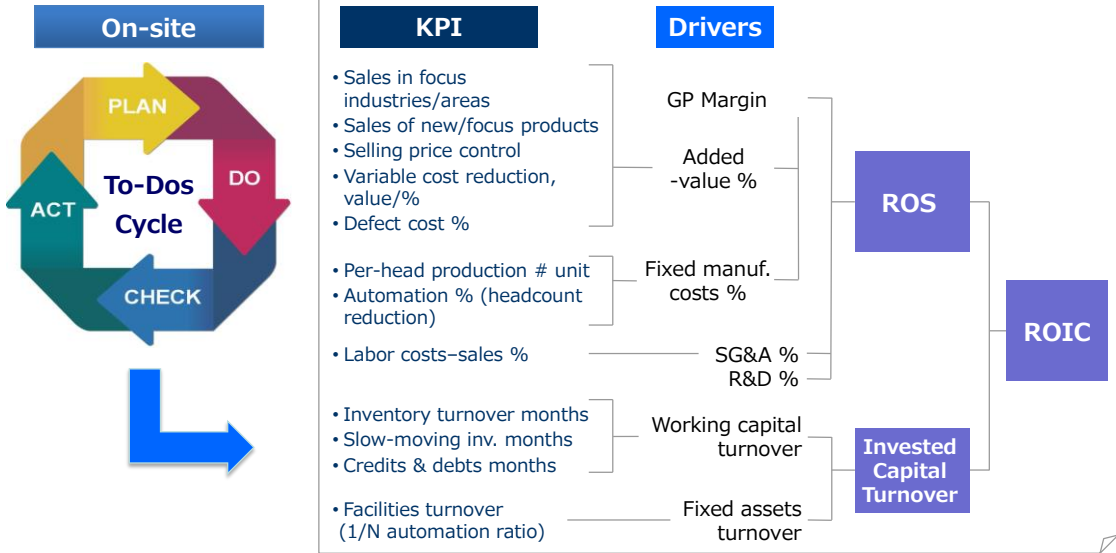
On-site

PLAN
DO
CHECK
ACT
To-Dos Cycle

KPI

Drivers

• Sales in focus industries/areas
• Sales of new/focus products
• Selling price control
• Variable cost reduction, value/%
• Defect cost %

• Per-head production # unit
• Automation % (headcount reduction)

• Labor costs–sales %

• Inventory turnover months
• Slow-moving inv. months
• Credits & debts months

• Facilities turnover (1/N automation ratio)

GP Margin
Added -value %
Fixed manuf. costs %
SG&A %
R&D %
Working capital turnover
Fixed assets turnover

ROS
Invested Capital Turnover
ROIC